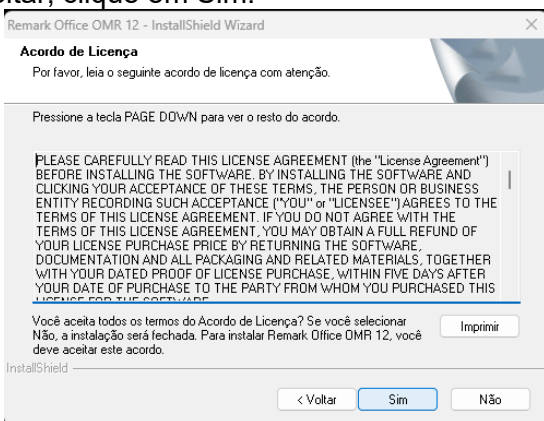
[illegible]oltar, clique em Sim.

Remark Office OMR 12 - InstallShield Wizard

Acordo de Licença

Por favor, leia o seguinte acordo de licença com atenção.

Pressione a tecla PAGE DOWN para ver o resto do acordo.

PLEASE CAREFULLY READ THIS LICENSE AGREEMENT (the "License Agreement") BEFORE INSTALLING THE SOFTWARE. BY INSTALLING THE SOFTWARE AND CLICKING YOUR ACCEPTANCE OF THESE TERMS, THE PERSON OR BUSINESS ENTITY RECORDING SUCH ACCEPTANCE ("YOU" or "LICENSEE") AGREES TO THE TERMS OF THIS LICENSE AGREEMENT. IF YOU DO NOT AGREE WITH THE TERMS OF THIS LICENSE AGREEMENT, YOU MAY OBTAIN A FULL REFUND OF YOUR LICENSE PURCHASE PRICE BY RETURNING THE SOFTWARE, DOCUMENTATION AND ALL PACKAGING AND RELATED MATERIALS, TOGETHER WITH YOUR DATED PROOF OF LICENSE PURCHASE, WITHIN FIVE DAYS AFTER YOUR DATE OF PURCHASE TO THE PARTY FROM WHOM YOU PURCHASED THIS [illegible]

Você aceita todos os termos do Acordo de Licença? Se você selecionar Não, a instalação será fechada. Para instalar Remark Office OMR 12, você deve aceitar este acordo.

Imprimir

InstallShield

< Voltar

Sim

Não